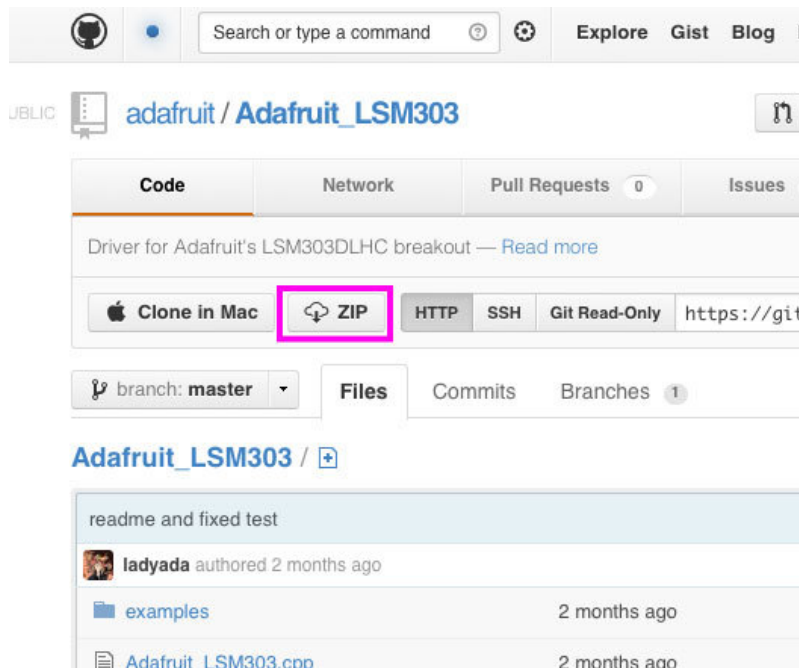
Search or type a command

Explore Gist Blog

UBLIC adafruit / Adafruit_LSM303

Code Network Pull Requests 0 Issues

Driver for Adafruit's LSM303DLHC breakout — Read more

Clone in Mac ZIP HTTP SSH Git Read-Only https://gi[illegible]

branch: master Files Commits Branches 1

Adafruit_LSM303 /

readme and fixed test

ladyada authored 2 months ago

examples 2 months ago

Adafruit_LSM303.cpp 2 months ago